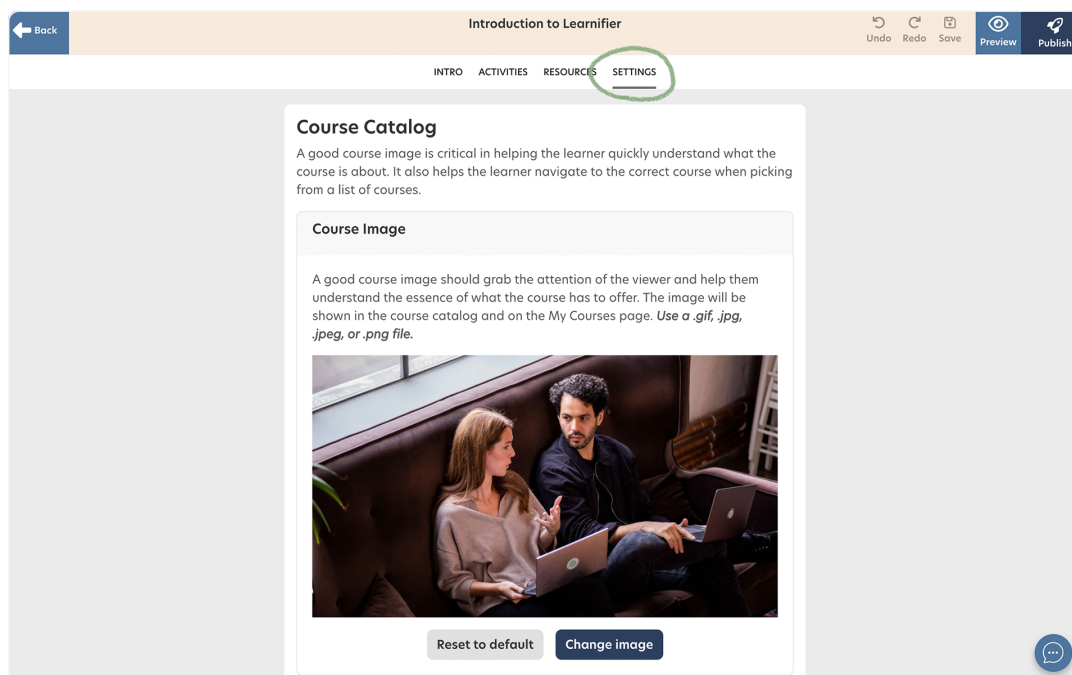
Back

Introduction to Learnifier

Undo Redo Save Preview Publish

INTRO ACTIVITIES RESOURCES SETTINGS

Course Catalog

A good course image is critical in helping the learner quickly understand what the course is about. It also helps the learner navigate to the correct course when picking from a list of courses.

Course Image

A good course image should grab the attention of the viewer and help them understand the essence of what the course has to offer. The image will be shown in the course catalog and on the My Courses page. *Use a .gif, .jpg, .jpeg, or .png file.*

Reset to default Change image